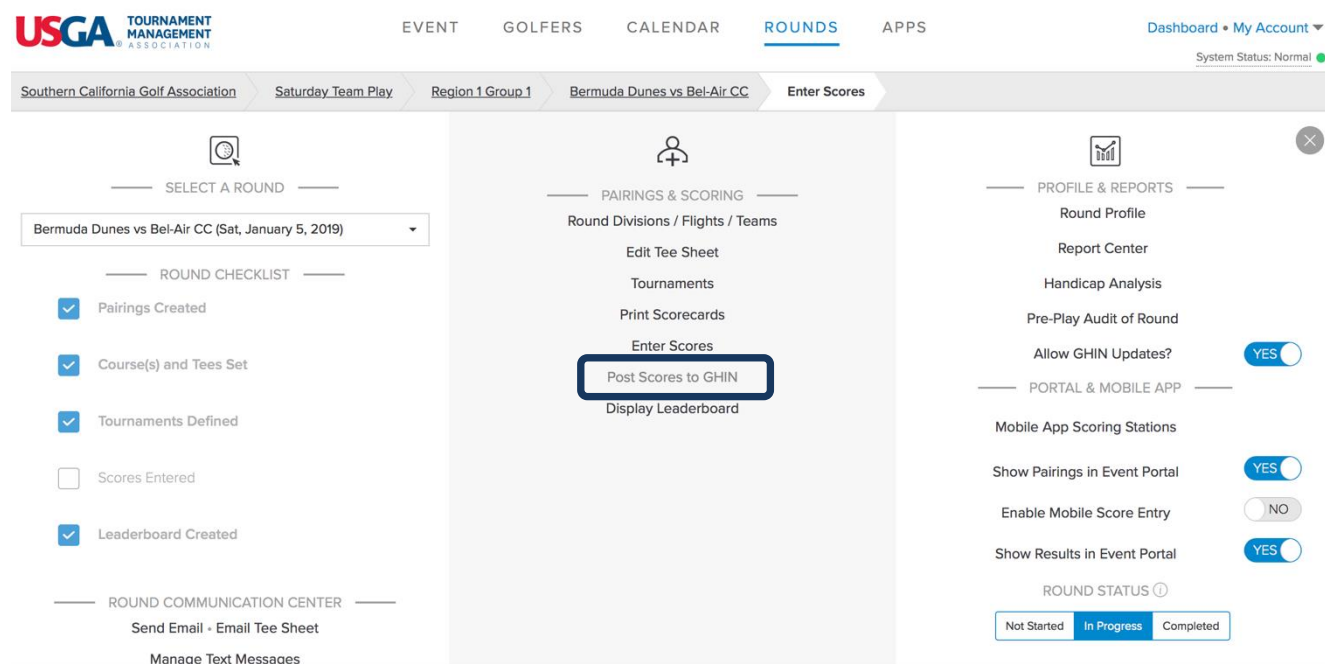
USGA TOURNAMENT MANAGEMENT ASSOCIATION

EVENT GOLFERS CALENDAR ROUNDS APPS

Dashboard • My Account

System Status: Normal

Southern California Golf Association | Saturday Team Play | Region 1 Group 1 | Bermuda Dunes vs Bel-Air CC | Enter Scores

SELECT A ROUND

Bermuda Dunes vs Bel-Air CC (Sat, January 5, 2019)

ROUND CHECKLIST

Pairings Created

Course(s) and Tees Set

Tournaments Defined

Scores Entered

Leaderboard Created

ROUND COMMUNICATION CENTER

Send Email • Email Tee Sheet

Manage Text Messages

PAIRINGS & SCORING

Round Divisions / Flights / Teams

Edit Tee Sheet

Tournaments

Print Scorecards

Enter Scores

Post Scores to GHIN

Display Leaderboard

PROFILE & REPORTS

Round Profile

Report Center

Handicap Analysis

Pre-Play Audit of Round

Allow GHIN Updates? YES

PORTAL & MOBILE APP

Mobile App Scoring Stations

Show Pairings in Event Portal YES

Enable Mobile Score Entry NO

Show Results in Event Portal YES

ROUND STATUS

Not Started | In Progress | Completed